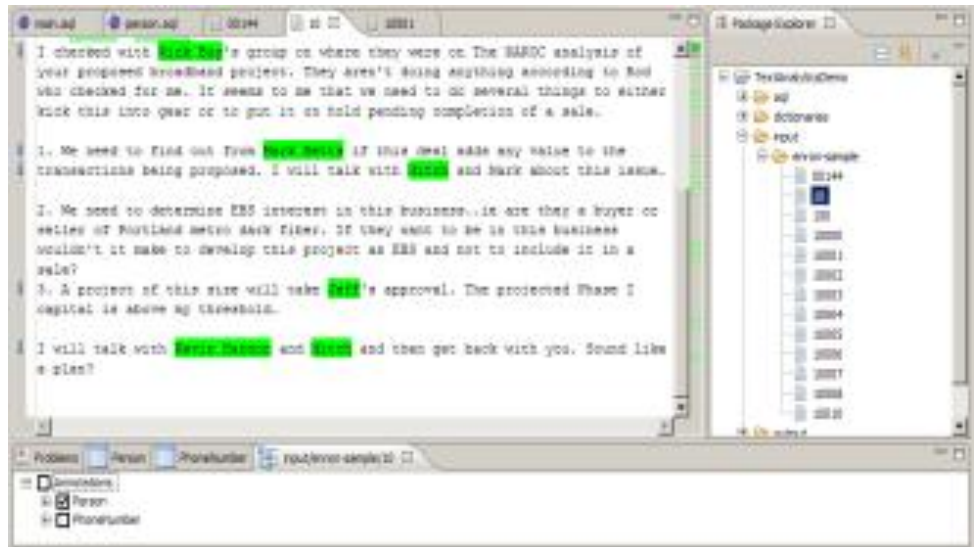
main.aql | person.aql | 00144 | 10 | 10001

I checked with Rick Ray's group on where they were on The HARDC analysis of your proposed broadband project. They aren't doing anything according to Rod who checked for me. It seems to me that we need to do several things to either kick this into gear or to put it on hold pending completion of a sale.

1. We need to find out from Mark Davis if this deal adds any value to the transactions being proposed. I will talk with Mitch and Mark about this issue.

2. We need to determine EBS interest in this business..ie are they a buyer or seller of Portland metro dark fiber. If they want to be in this business wouldn't it make to develop this project as EBS and not to include it in a sale?
3. A project of this size will take Jeff's approval. The projected Phase I capital is above my threshold.

I will talk with Kevin Hannon and Mitch and then get back with you. Sound like a plan?

Package Explorer
TextAnalyticsDemo
aql
dictionaries
input
enron-sample
00144
10
100
10000
10001
10002
10003
10004
10005
10006
10007
10008
10010
output

Problems | Person | PhoneNumber | input/enron-sample/10
Annotations
Person
PhoneNumber